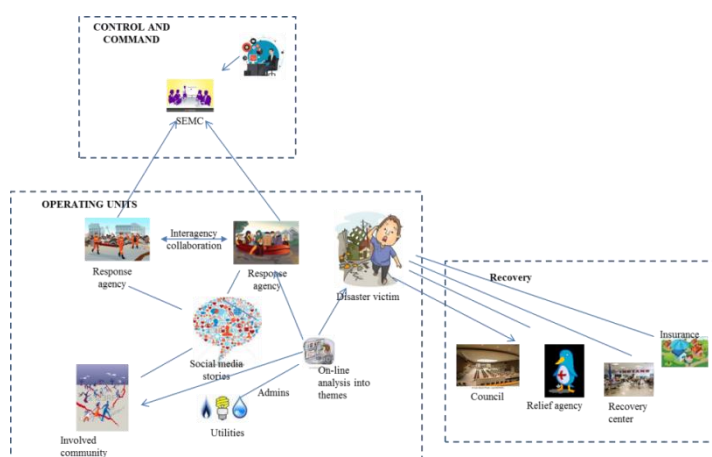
CONTROL AND COMMAND

SEMC

OPERATING UNITS

Interagency collaboration

Response agency

Response agency

Disaster victim

Social media stories

On-line analysis into themes

Admins

Utilities

Involved community

Recovery

Insurance

Council

Relief agency

Recovery center